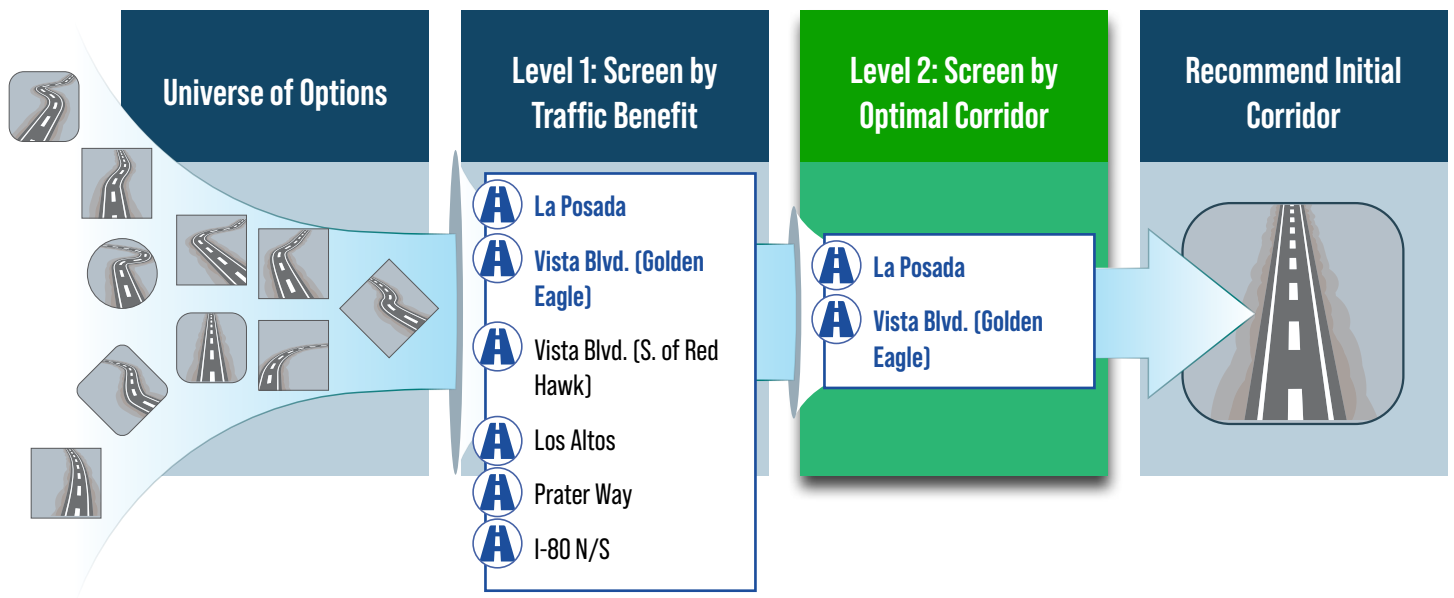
Universe of Options

Level 1: Screen by Traffic Benefit

La Posada

Vista Blvd. (Golden Eagle)

Vista Blvd. (S. of Red Hawk)

Los Altos

Prater Way

I-80 N/S

Level 2: Screen by Optimal Corridor

La Posada

Vista Blvd. (Golden Eagle)

Recommend Initial Corridor